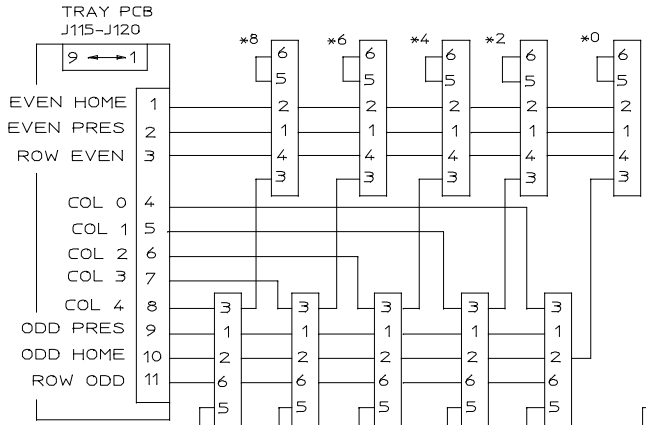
TRAY PCB
J115-J120

9 ⟷ 1

EVEN HOME 1
EVEN PRES 2
ROW EVEN 3

COL 0 4
COL 1 5
COL 2 6
COL 3 7
COL 4 8
ODD PRES 9
ODD HOME 10
ROW ODD 11

*8
6
5
2
1
4
3

*6
6
5
2
1
4
3

*4
6
5
2
1
4
3

*2
6
5
2
1
4
3

*0
6
5
2
1
4
3

3
1
2
6
5

3
1
2
6
5

3
1
2
6
5

3
1
2
6
5

3
1
2
6
5